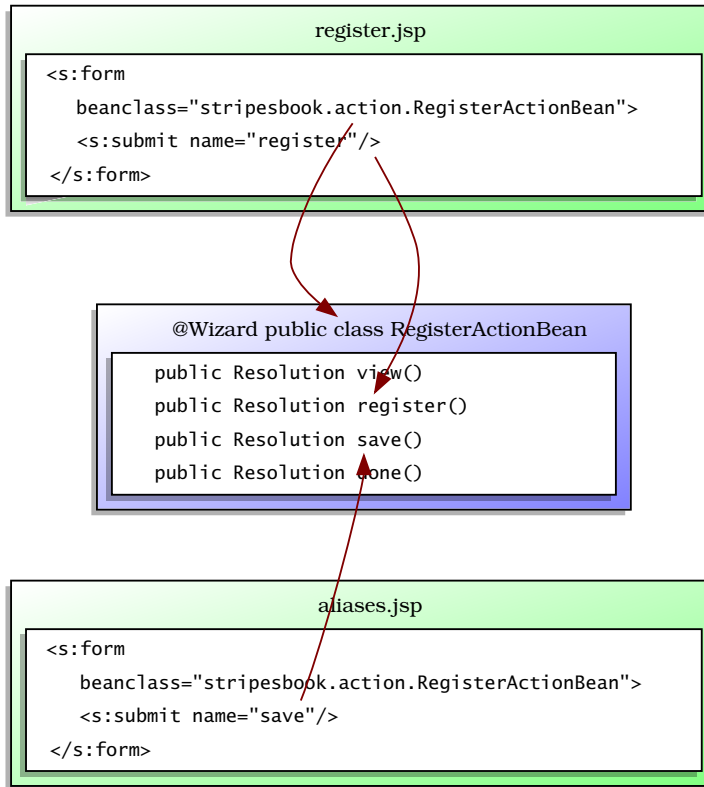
register.jsp

<s:form
beanclass="stripesbook.action.RegisterActionBean">
<s:submit name="register"/>
</s:form>

@Wizard public class RegisterActionBean

public Resolution view()
public Resolution register()
public Resolution save()
public Resolution done()

aliases.jsp

<s:form
beanclass="stripesbook.action.RegisterActionBean">
<s:submit name="save"/>
</s:form>